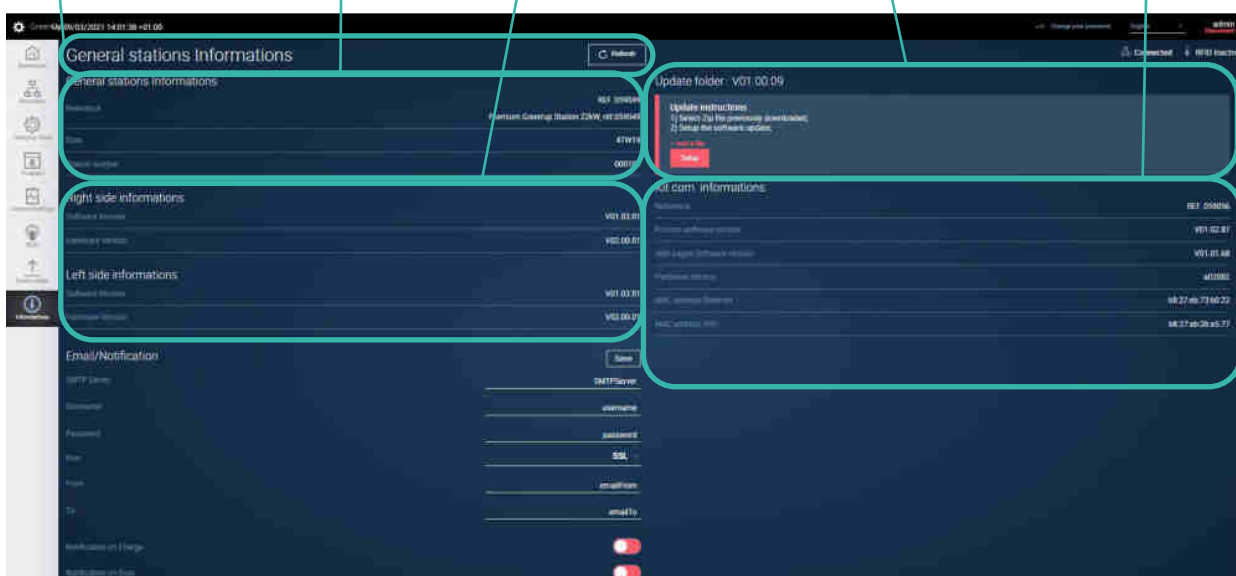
Green 09/03/2021 14:01:38 +01:00

Change your password

English

admin
Disconnect

General stations Informations

Refresh

Connected

RFID Inactive

General stations informations

Reference

REF. 059049

Premium Greenup Station 22kW, ref.059049

Date

47W19

Serial number

00019

Right side informations

Software Version

V01.03.01

Hardware Version

V02.00.01

Left side informations

Software Version

V01.03.01

Hardware Version

V02.00.01

Email/Notification

Save

SMTP Server

SMTPServer

Username

username

Password

password

Port

SSL

From

emailFrom

To

emailTo

Notification on Charge

Notification on Error

Update folder : V01.00.09

Update instructions :
1) Select Zip file previously downloaded;
2) Setup the software update;

+ Add a file

Setup

Kit com. informations

Reference

REF. 059056

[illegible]

V01.02.87

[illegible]

V01.01.48

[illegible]

a02082

MAC address Ethernet

b8:27:eb:73:b0:22

MAC address Wifi

b8:27:eb:2b:a5:77

Dashboard

Monitoring

Charging Point

Program

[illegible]

RGB

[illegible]

Informations